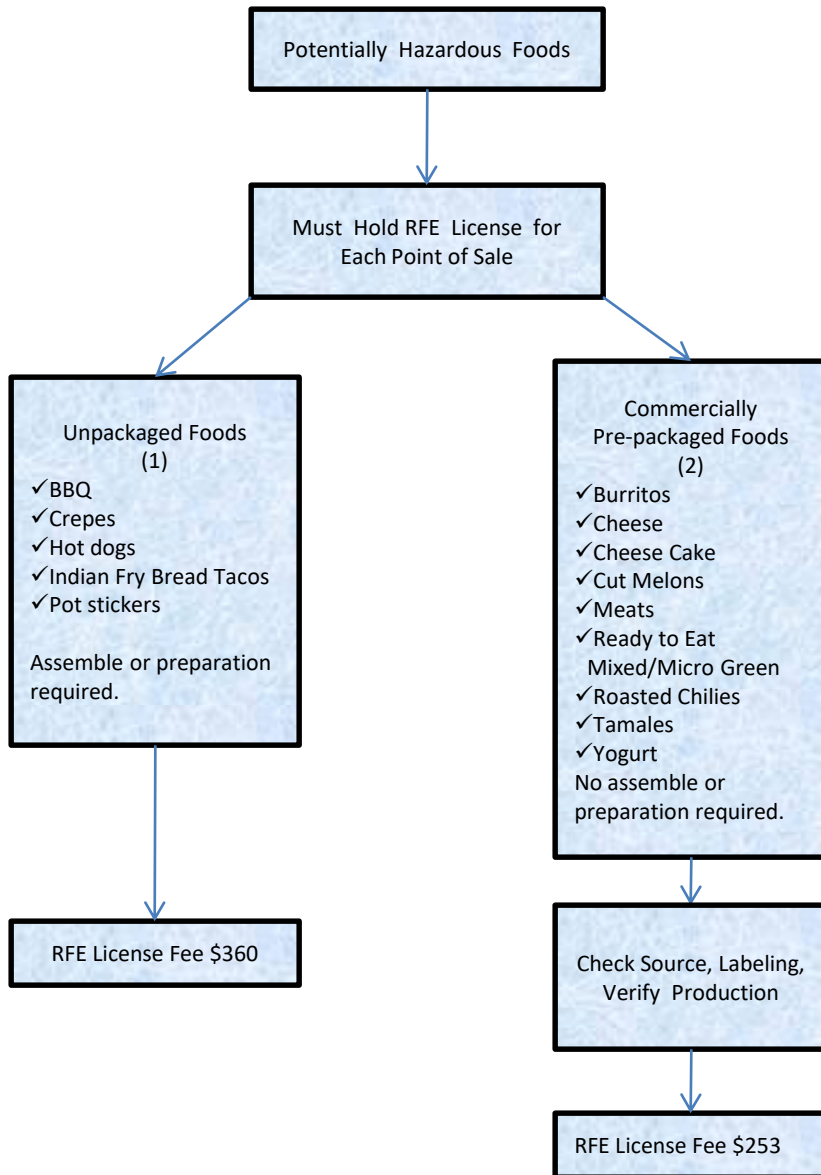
Potentially Hazardous Foods

Must Hold RFE License for Each Point of Sale

Unpackaged Foods
(1)
✓BBQ
✓Crepes
✓Hot dogs
✓Indian Fry Bread Tacos
✓Pot stickers

Assemble or preparation required.

RFE License Fee $360

Commercially Pre-packaged Foods
(2)
✓Burritos
✓Cheese
✓Cheese Cake
✓Cut Melons
✓Meats
✓Ready to Eat Mixed/Micro Green
✓Roasted Chilies
✓Tamales
✓Yogurt
No assemble or preparation required.

Check Source, Labeling, Verify Production

RFE License Fee $253